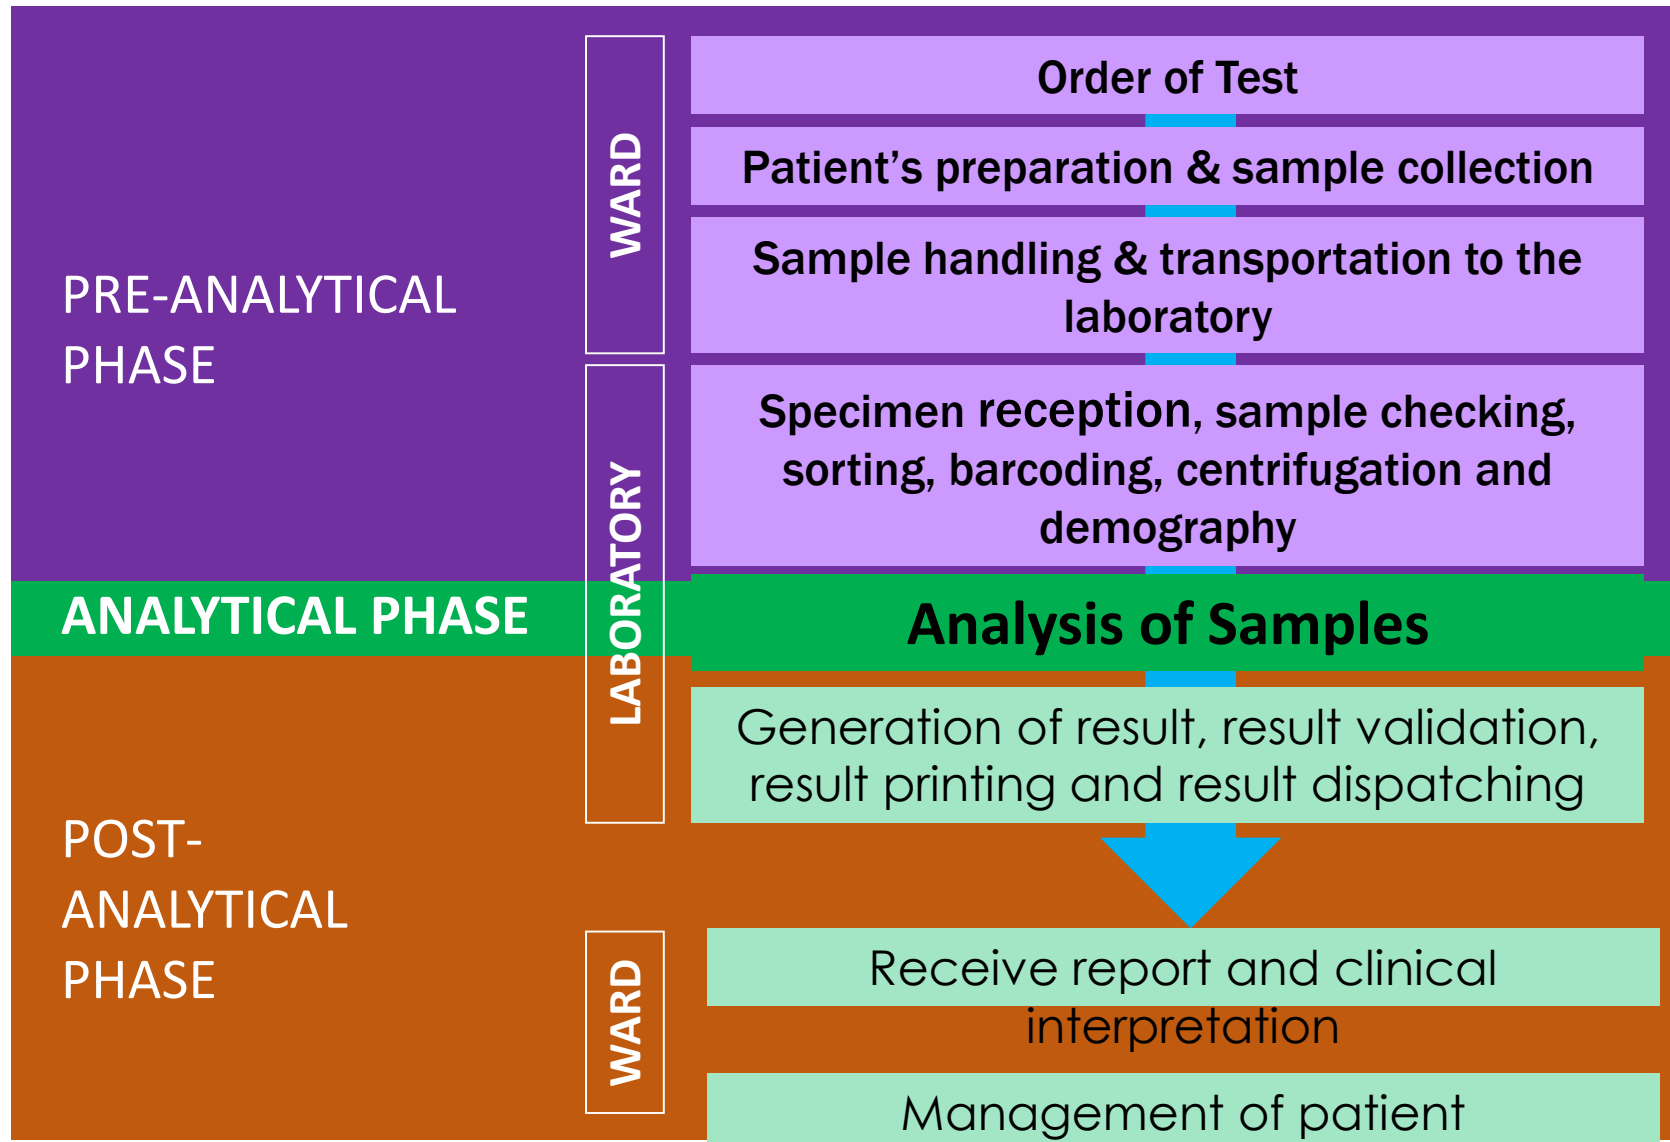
PRE-ANALYTICAL PHASE

WARD

Order of Test

Patient’s preparation & sample collection

Sample handling & transportation to the laboratory

LABORATORY

Specimen reception, sample checking, sorting, barcoding, centrifugation and demography

ANALYTICAL PHASE

Analysis of Samples

Generation of result, result validation, result printing and result dispatching

POST-ANALYTICAL PHASE

WARD

Receive report and clinical interpretation

Management of patient